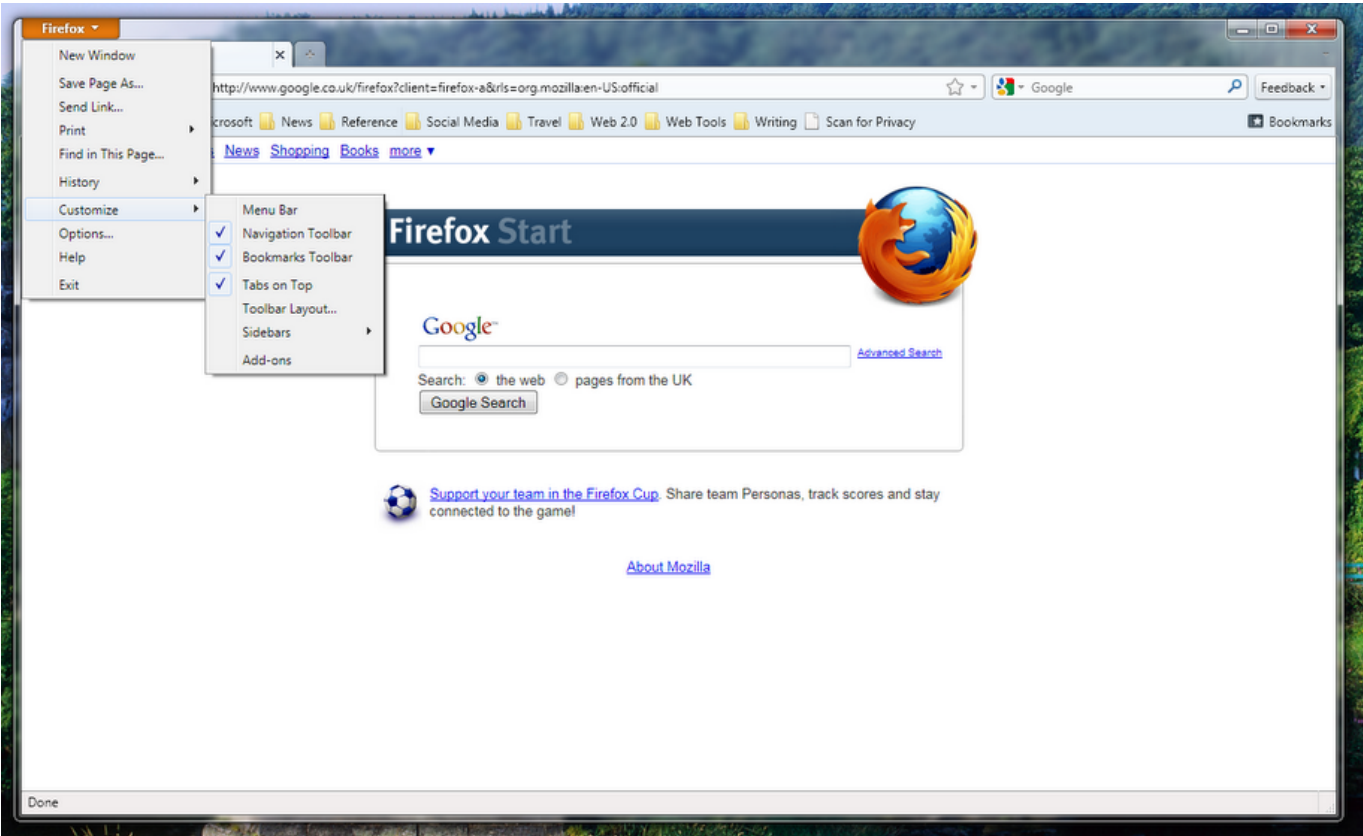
Firefox

New Window
Save Page As...
Send Link...
Print
Find in This Page...
History
Customize
Options...
Help
Exit

Menu Bar
Navigation Toolbar
Bookmarks Toolbar
Tabs on Top
Toolbar Layout...
Sidebars
Add-ons

http://www.google.co.uk/firefox?client=firefox-a&rls=org.mozilla:en-US:official

Google

Feedback

crosoft News Reference Social Media Travel Web 2.0 Web Tools Writing Scan for Privacy

Bookmarks

News Shopping Books more ▾

Firefox Start

Google

Advanced Search

Search: the web pages from the UK

Google Search

Support your team in the Firefox Cup. Share team Personas, track scores and stay connected to the game!

About Mozilla

Done